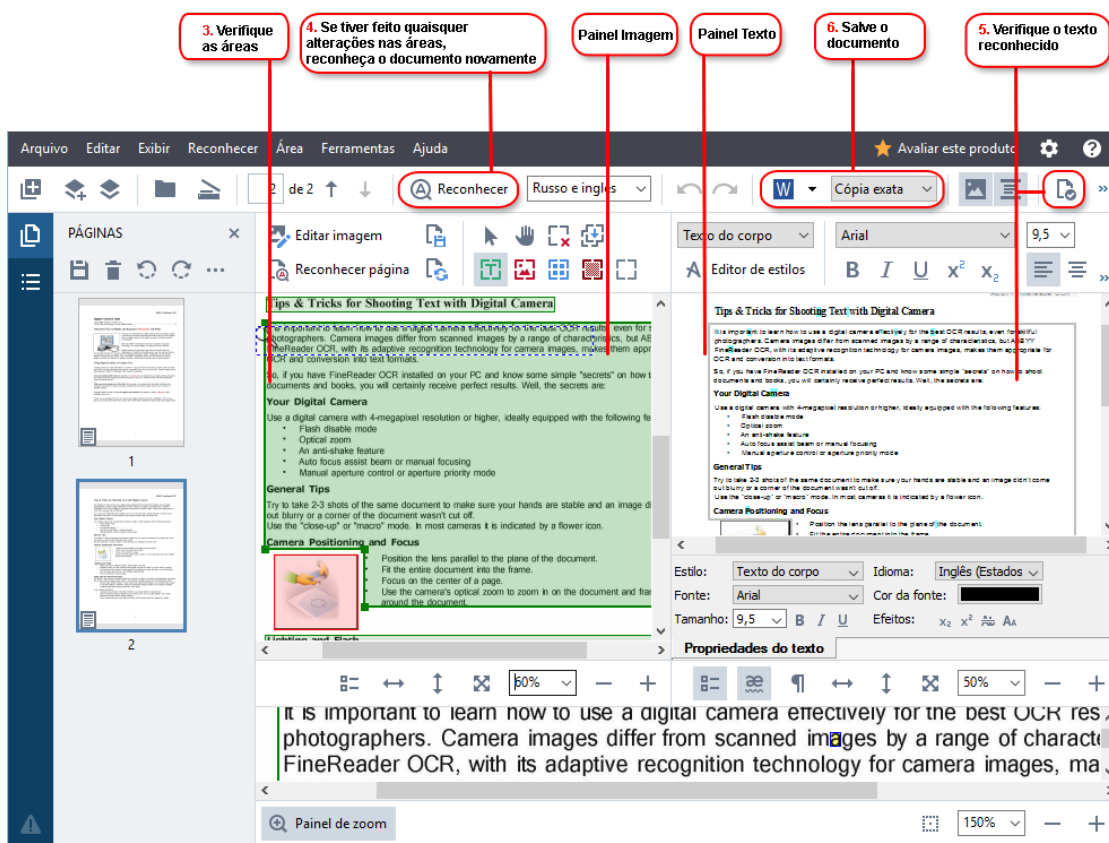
3. Verifique as áreas

4. Se tiver feito quaisquer alterações nas áreas, reconheça o documento novamente

Painel Imagem

Painel Texto

6. Salve o documento

5. Verifique o texto reconhecido

Arquivo Editar Exibir Reconhecer Área Ferramentas Ajuda

Avaliar este produto

2 de 2

Reconhecer

Russo e inglês

Cópia exata

PÁGINAS

1

2

Editar imagem

Reconhecer página

Texto do corpo

Arial

9,5

Editor de estilos

Tips & Tricks for Shooting Text with Digital Camera

It is important to learn how to use a digital camera effectively for the best OCR results, even for skillful photographers. Camera images differ from scanned images by a range of characteristics, but ABBYY FineReader OCR, with its adaptive recognition technology for camera images, makes them appropriate for OCR and conversion into text formats.

So, if you have FineReader OCR installed on your PC and know some simple "secrets" on how to shoot documents and books, you will certainly receive perfect results. Well, the secrets are:

Your Digital Camera

Use a digital camera with 4-megapixel resolution or higher, ideally equipped with the following features:
Flash disable mode
Optical zoom
An anti-shake feature
Auto focus assist beam or manual focusing
Manual aperture control or aperture priority mode

General Tips

Try to take 2-3 shots of the same document to make sure your hands are stable and an image didn't come out blurry or a corner of the document wasn't cut off.
Use the "close-up" or "macro" mode. In most cameras it is indicated by a flower icon.

Camera Positioning and Focus

Position the lens parallel to the plane of the document.
Fit the entire document into the frame.
Focus on the center of a page.
Use the camera's optical zoom to zoom in on the document and fra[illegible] around the document.

Lighting and Flash

Estilo: Texto do corpo
Idioma: Inglês (Estados
Fonte: Arial
Cor da fonte:
Tamanho: 9,5
Efeitos:

Propriedades do texto

60%

50%

It is important to learn how to use a digital camera effectively for the best OCR res photographers. Camera images differ from scanned images by a range of characte FineReader OCR, with its adaptive recognition technology for camera images, ma

Painel de zoom

150%